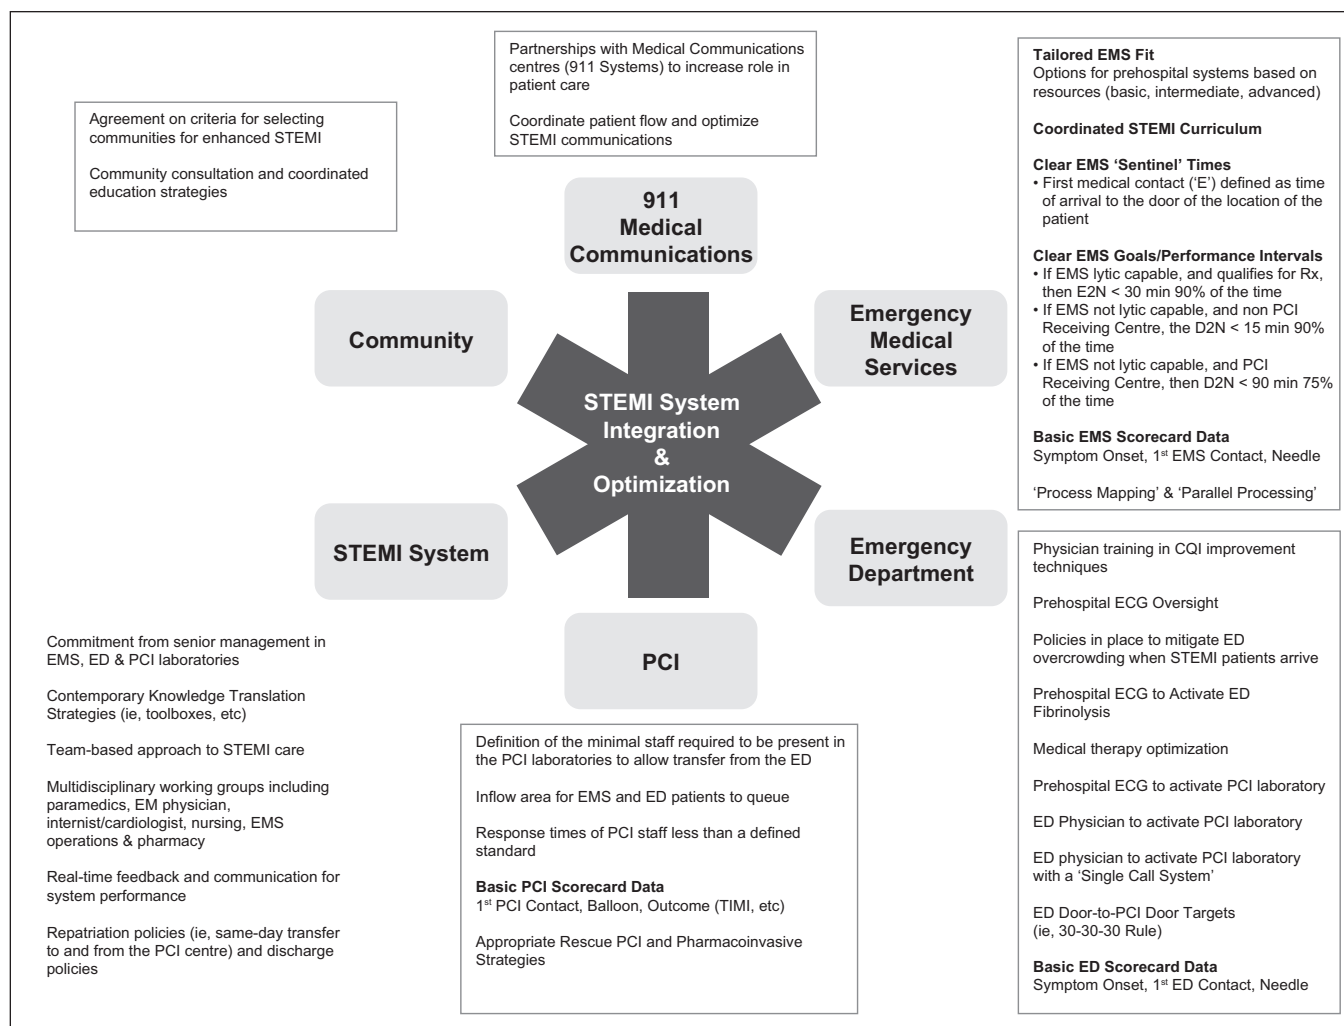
Partnerships with Medical Communications centres (911 Systems) to increase role in patient care

Coordinate patient flow and optimize STEMI communications

Agreement on criteria for selecting communities for enhanced STEMI

Community consultation and coordinated education strategies

**Tailored EMS Fit**
Options for prehospital systems based on resources (basic, intermediate, advanced)

**Coordinated STEMI Curriculum**

**Clear EMS 'Sentinel' Times**
• First medical contact ('E') defined as time of arrival to the door of the location of the patient

**Clear EMS Goals/Performance Intervals**
• If EMS lytic capable, and qualifies for Rx, then E2N < 30 min 90% of the time
• If EMS not lytic capable, and non PCI Receiving Centre, the D2N < 15 min 90% of the time
• If EMS not lytic capable, and PCI Receiving Centre, then D2N < 90 min 75% of the time

**Basic EMS Scorecard Data**
Symptom Onset, 1$^{st}$ EMS Contact, Needle

'Process Mapping' & 'Parallel Processing'

911 Medical Communications

Community

Emergency Medical Services

STEMI System Integration & Optimization

STEMI System

Emergency Department

PCI

Physician training in CQI improvement techniques

Prehospital ECG Oversight

Policies in place to mitigate ED overcrowding when STEMI patients arrive

Prehospital ECG to Activate ED Fibrinolysis

Medical therapy optimization

Prehospital ECG to activate PCI laboratory

ED Physician to activate PCI laboratory

ED physician to activate PCI laboratory with a 'Single Call System'

ED Door-to-PCI Door Targets (ie, 30-30-30 Rule)

**Basic ED Scorecard Data**
Symptom Onset, 1$^{st}$ ED Contact, Needle

Commitment from senior management in EMS, ED & PCI laboratories

Contemporary Knowledge Translation Strategies (ie, toolboxes, etc)

Team-based approach to STEMI care

Multidisciplinary working groups including paramedics, EM physician, internist/cardiologist, nursing, EMS operations & pharmacy

Real-time feedback and communication for system performance

Repatriation policies (ie, same-day transfer to and from the PCI centre) and discharge policies

Definition of the minimal staff required to be present in the PCI laboratories to allow transfer from the ED

Inflow area for EMS and ED patients to queue

Response times of PCI staff less than a defined standard

**Basic PCI Scorecard Data**
1$^{st}$ PCI Contact, Balloon, Outcome (TIMI, etc)

Appropriate Rescue PCI and Pharmacoinvasive Strategies